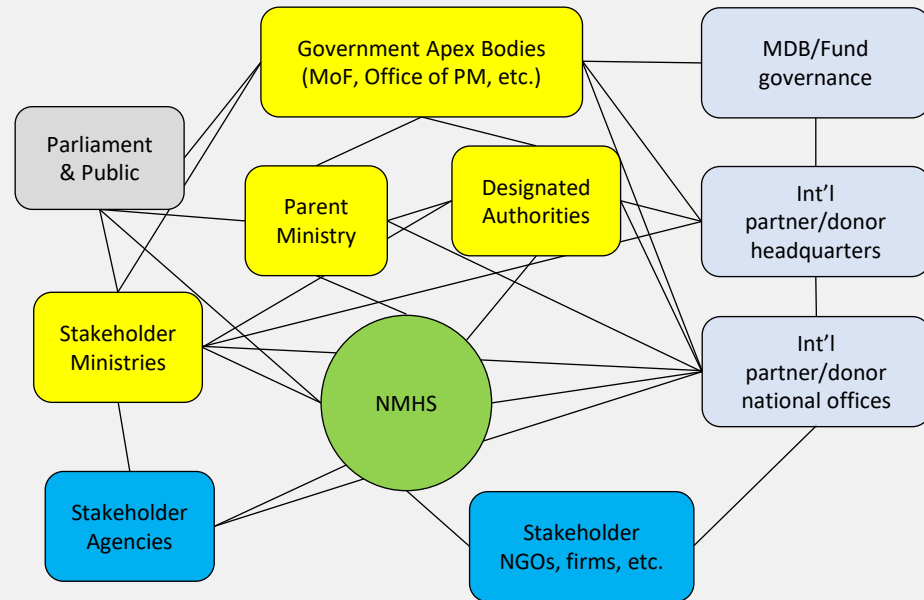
Government Apex Bodies (MoF, Office of PM, etc.)

MDB/Fund governance

Parliament & Public

Parent Ministry

Designated Authorities

Int’l partner/donor headquarters

Stakeholder Ministries

NMHS

Int’l partner/donor national offices

Stakeholder Agencies

Stakeholder NGOs, firms, etc.